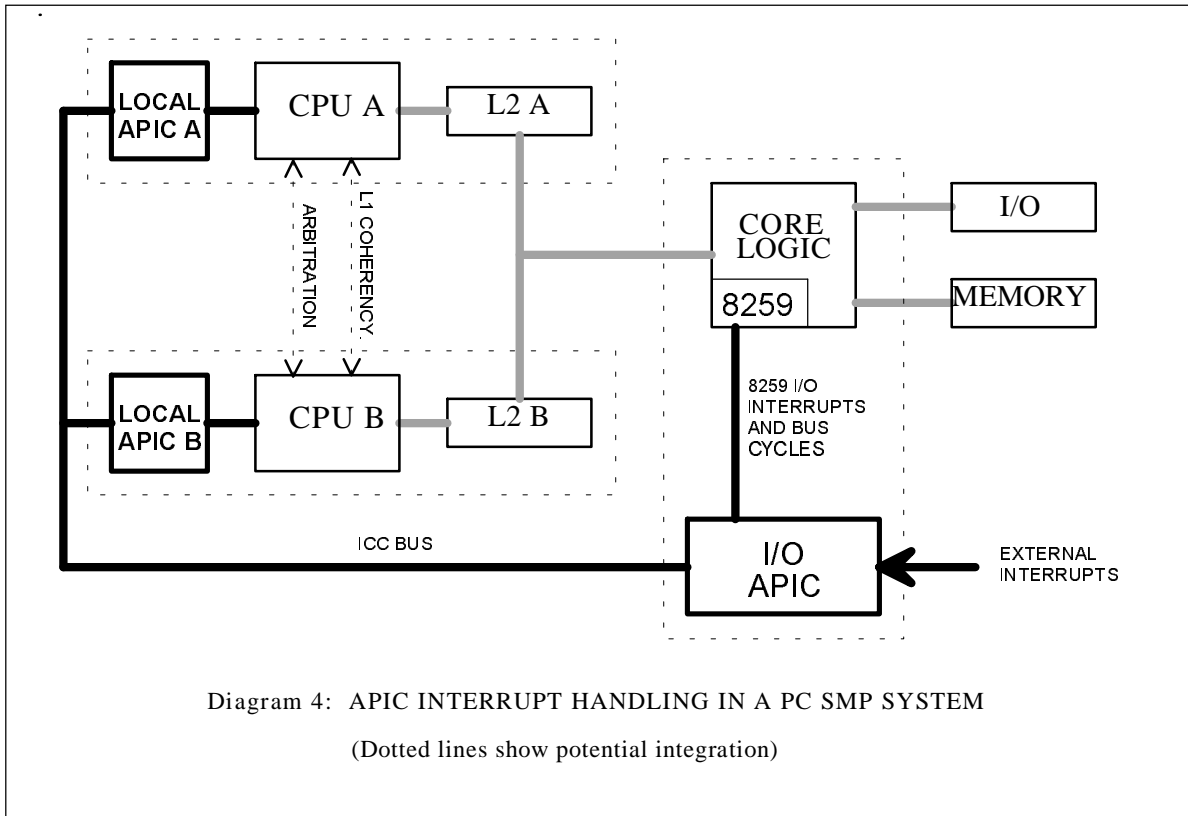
LOCAL APIC A

CPU A

L2 A

ARBITRATION

L1 COHERENCY

CORE LOGIC

8259

I/O

MEMORY

LOCAL APIC B

CPU B

L2 B

8259 I/O INTERRUPTS AND BUS CYCLES

ICC BUS

I/O APIC

EXTERNAL INTERRUPTS

Diagram 4: APIC INTERRUPT HANDLING IN A PC SMP SYSTEM

(Dotted lines show potential integration)